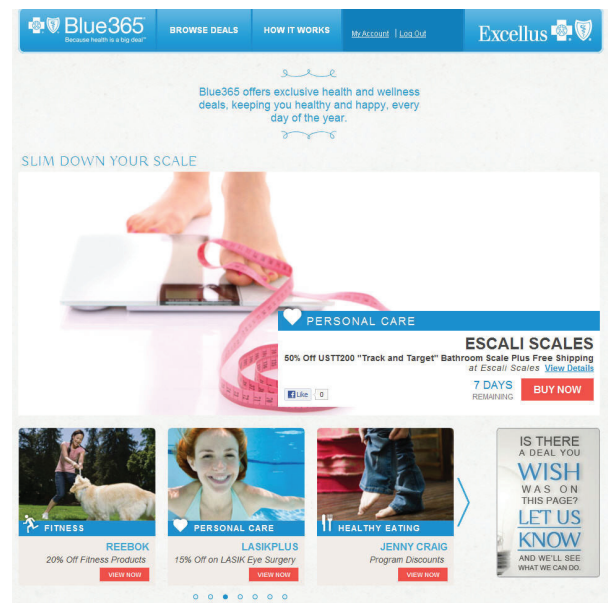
Blue365
Because health is a big deal™

BROWSE DEALS
HOW IT WORKS
My Account | Log Out
Excellus

Blue365 offers exclusive health and wellness deals, keeping you healthy and happy, every day of the year.

SLIM DOWN YOUR SCALE

PERSONAL CARE
ESCALI SCALES
50% Off USTT200 "Track and Target" Bathroom Scale Plus Free Shipping
at Escali Scales View Details
Like 0
7 DAYS REMAINING
BUY NOW

FITNESS
REEBOK
20% Off Fitness Products
VIEW NOW

PERSONAL CARE
LASIKPLUS
15% Off on LASIK Eye Surgery
VIEW NOW

HEALTHY EATING
JENNY CRAIG
Program Discounts
VIEW NOW

IS THERE A DEAL YOU WISH WAS ON THIS PAGE? LET US KNOW AND WE'LL SEE WHAT WE CAN DO.